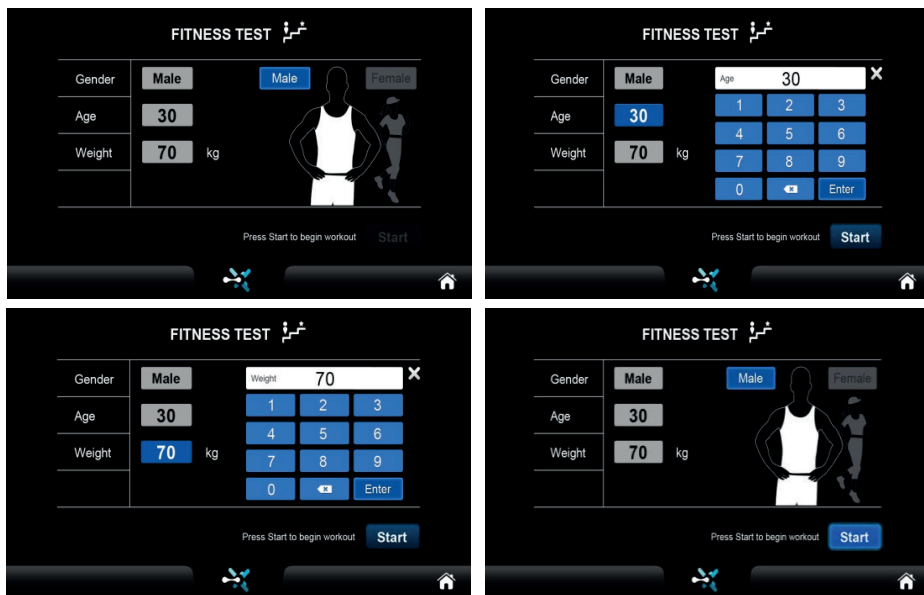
FITNESS TEST

Gender Male
Age 30
Weight 70 kg

Male Female

Press Start to begin workout Start

FITNESS TEST

Gender Male
Age 30
Weight 70 kg

Age 30

1 2 3
4 5 6
7 8 9
0 Enter

Press Start to begin workout Start

FITNESS TEST

Gender Male
Age 30
Weight 70 kg

Weight 70

1 2 3
4 5 6
7 8 9
0 Enter

Press Start to begin workout Start

FITNESS TEST

Gender Male
Age 30
Weight 70 kg

Male Female

Press Start to begin workout Start